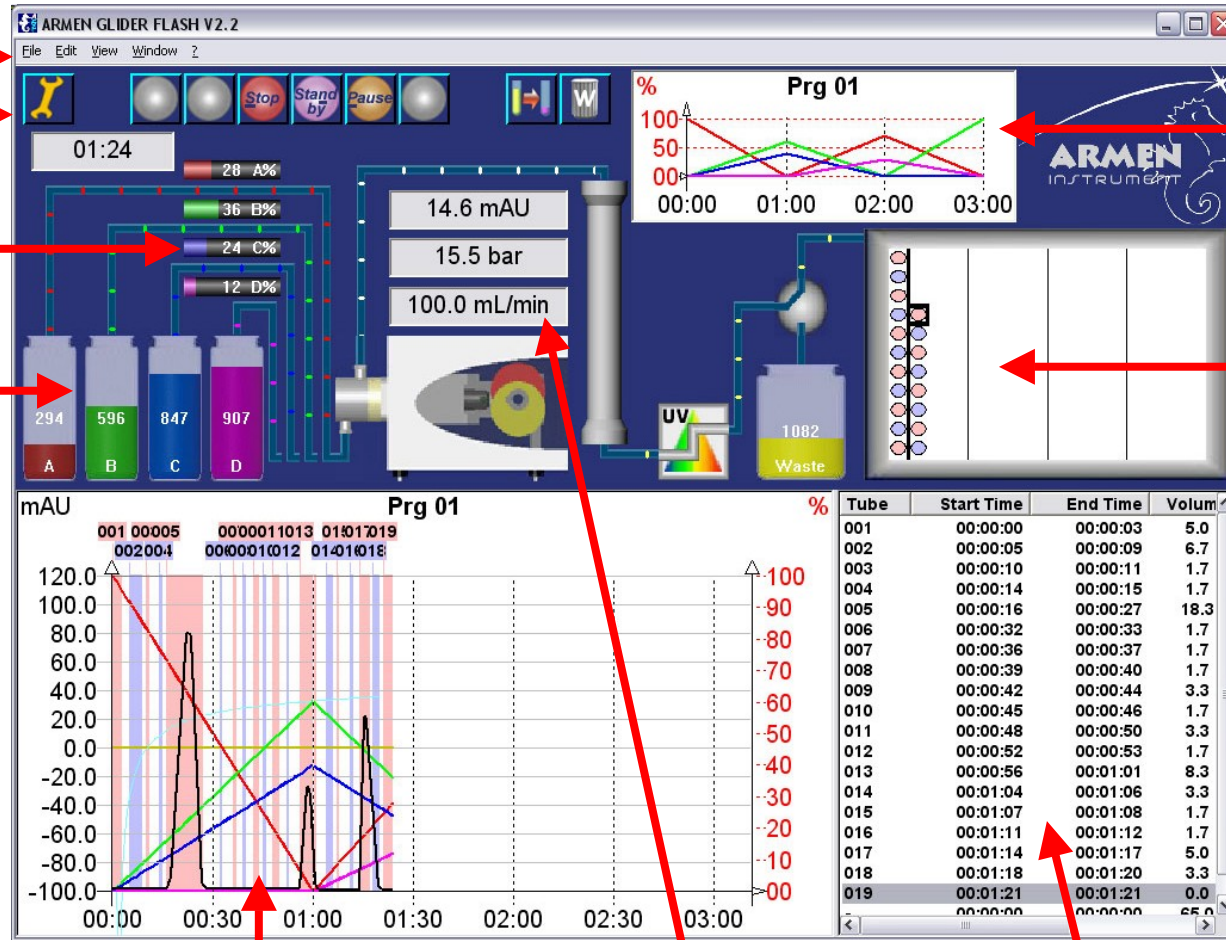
ARMEN GLIDER FLASH V2.2

File Edit View Window ?

Stop Stand by Pause

01:24

28 A%
36 B%
24 C%
12 D%

14.6 mAU
15.5 bar
100.0 mL/min

294 A
596 B
847 C
907 D

UV

1082 Waste

%
Prg 01
100
50
00
00:00 01:00 02:00 03:00

ARMEN INSTRUMENT

mAU
Prg 01
%
001 00005 00001 1013 01 017 019
002 004 00 0001 012 014 01 018
120.0
100.0
80.0
60.0
40.0
20.0
0.0
-20.0
-40.0
-60.0
-80.0
-100.0
100
90
80
70
60
50
40
30
20
10
00
00:00 00:30 01:00 01:30 02:00 02:30 03:00

| Tube | Start Time | End Time | Volum |
|---|---|---|---|
| 001 | 00:00:00 | 00:00:03 | 5.0 |
| 002 | 00:00:05 | 00:00:09 | 6.7 |
| 003 | 00:00:10 | 00:00:11 | 1.7 |
| 004 | 00:00:14 | 00:00:15 | 1.7 |
| 005 | 00:00:16 | 00:00:27 | 18.3 |
| 006 | 00:00:32 | 00:00:33 | 1.7 |
| 007 | 00:00:36 | 00:00:37 | 1.7 |
| 008 | 00:00:39 | 00:00:40 | 1.7 |
| 009 | 00:00:42 | 00:00:44 | 3.3 |
| 010 | 00:00:45 | 00:00:46 | 1.7 |
| 011 | 00:00:48 | 00:00:50 | 3.3 |
| 012 | 00:00:52 | 00:00:53 | 1.7 |
| 013 | 00:00:56 | 00:01:01 | 8.3 |
| 014 | 00:01:04 | 00:01:06 | 3.3 |
| 015 | 00:01:07 | 00:01:08 | 1.7 |
| 016 | 00:01:11 | 00:01:12 | 1.7 |
| 017 | 00:01:14 | 00:01:17 | 5.0 |
| 018 | 00:01:18 | 00:01:20 | 3.3 |
| 019 | 00:01:21 | 00:01:21 | 0.0 |
| - | 00:00:00 | 00:00:00 | 65.0 |